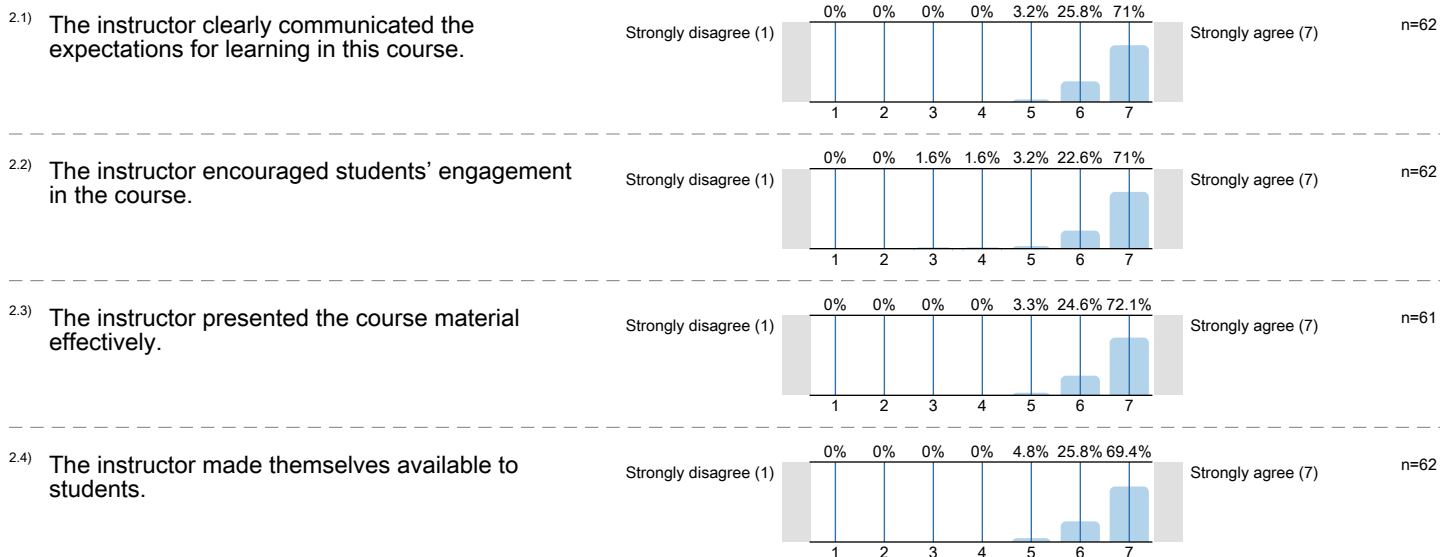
2.1) The instructor clearly communicated the expectations for learning in this course.

Strongly disagree (1)

| 0% | 0% | 0% | 0% | 3.2% | 25.8% | 71% |
|---|---|---|---|---|---|---|
| 1 | 2 | 3 | 4 | 5 | 6 | 7 |

Strongly agree (7)

n=62

2.2) The instructor encouraged students' engagement in the course.

Strongly disagree (1)

| 0% | 0% | 1.6% | 1.6% | 3.2% | 22.6% | 71% |
|---|---|---|---|---|---|---|
| 1 | 2 | 3 | 4 | 5 | 6 | 7 |

Strongly agree (7)

n=62

2.3) The instructor presented the course material effectively.

Strongly disagree (1)

| 0% | 0% | 0% | 0% | 3.3% | 24.6% | 72.1% |
|---|---|---|---|---|---|---|
| 1 | 2 | 3 | 4 | 5 | 6 | 7 |

Strongly agree (7)

n=61

2.4) The instructor made themselves available to students.

Strongly disagree (1)

| 0% | 0% | 0% | 0% | 4.8% | 25.8% | 69.4% |
|---|---|---|---|---|---|---|
| 1 | 2 | 3 | 4 | 5 | 6 | 7 |

Strongly agree (7)

n=62